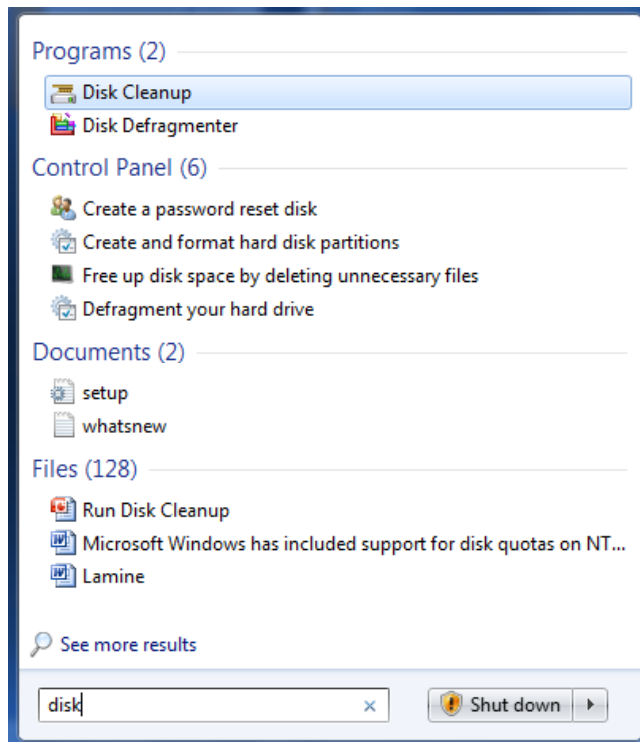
Programs (2)

Disk Cleanup

Disk Defragmenter

Control Panel (6)

Create a password reset disk

Create and format hard disk partitions

Free up disk space by deleting unnecessary files

Defragment your hard drive

Documents (2)

setup

whatsnew

Files (128)

Run Disk Cleanup

Microsoft Windows has included support for disk quotas on NT...

Lamine

See more results

disk ×

Shut down